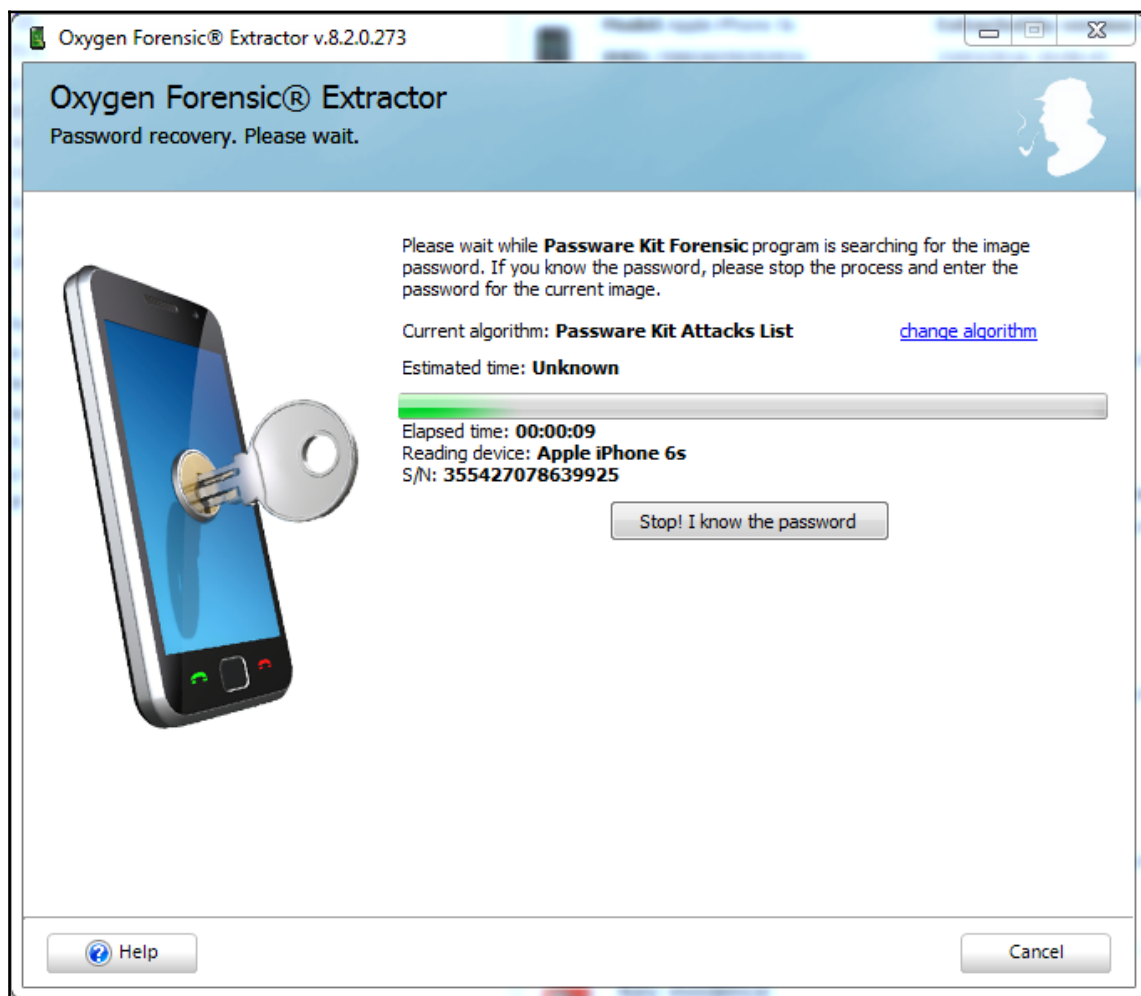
Oxygen Forensic® Extractor v.8.2.0.273

Oxygen Forensic® Extractor
Password recovery. Please wait.

Please wait while Passware Kit Forensic program is searching for the image password. If you know the password, please stop the process and enter the password for the current image.

Current algorithm: Passware Kit Attacks List
change algorithm

Estimated time: Unknown

Elapsed time: 00:00:09
Reading device: Apple iPhone 6s
S/N: 355427078639925

Stop! I know the password

Help

Cancel